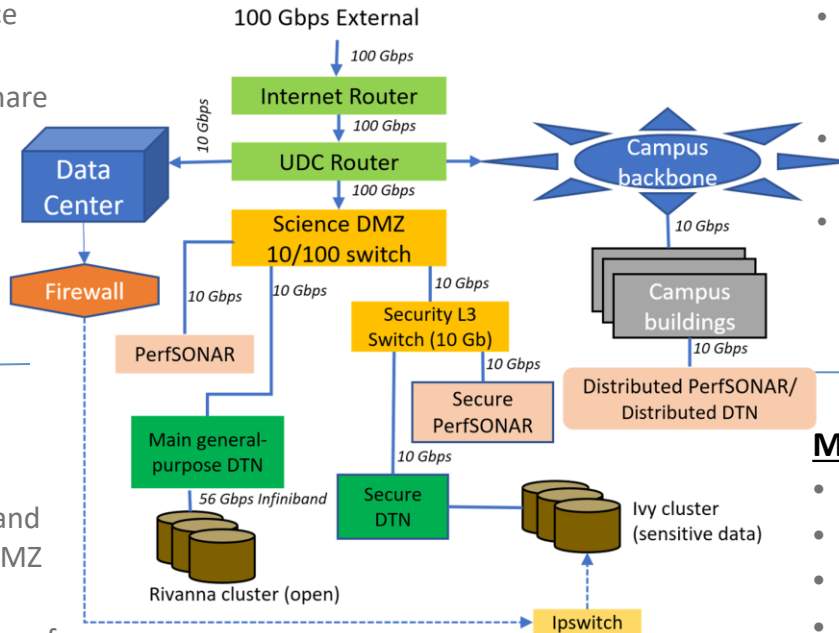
re

nare

and
MZ

100 Gbps External
100 Gbps
Internet Router
100 Gbps
10 Gbps
UDC Router
Data Center
Campus backbone
100 Gbps
Science DMZ 10/100 switch
10 Gbps
Firewall
10 Gbps
10 Gbps
10 Gbps
Security L3 Switch (10 Gb)
Campus buildings
PerfSONAR
10 Gbps
10 Gbps
Secure PerfSONAR
Distributed PerfSONAR/ Distributed DTN
Main general-purpose DTN
10 Gbps
56 Gbps Infiniband
Secure DTN
Ivy cluster (sensitive data)
Rivanna cluster (open)
Ipswitch

M